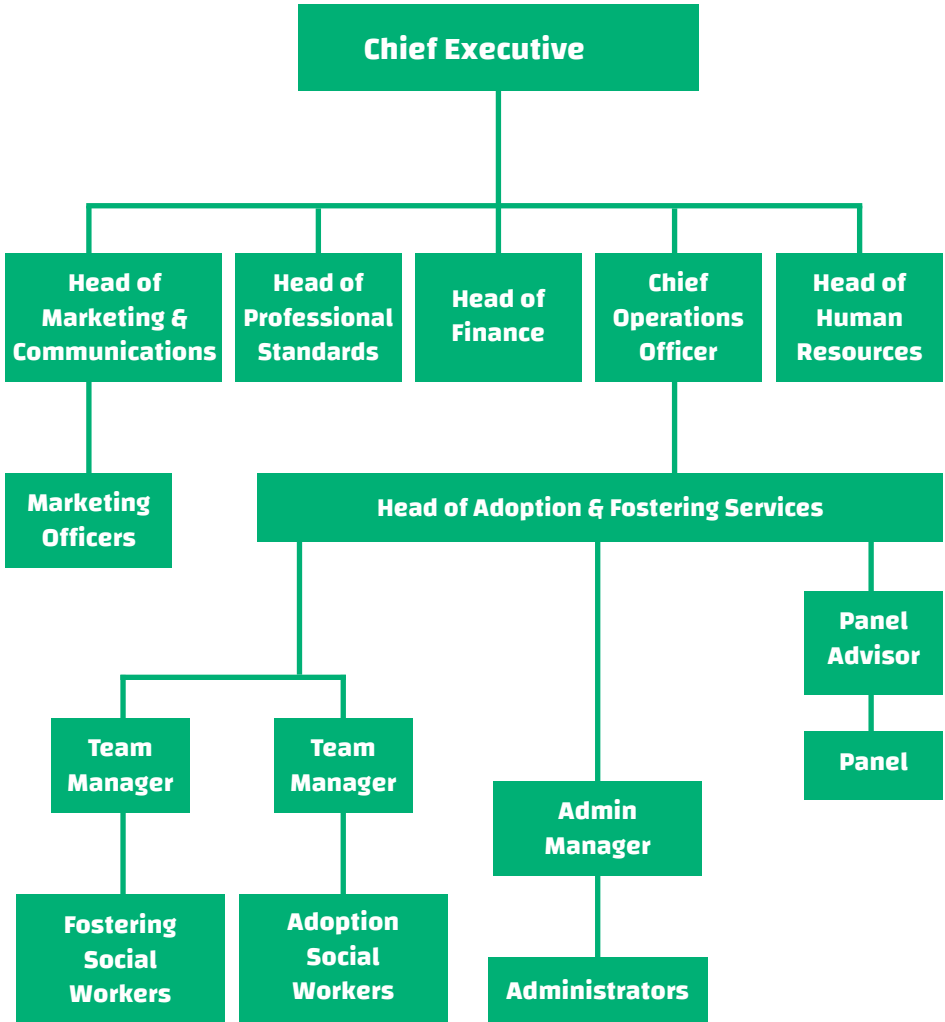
Chief Executive

Head of Marketing & Communications

Head of Professional Standards

Head of Finance

Chief Operations Officer

Head of Human Resources

Marketing Officers

Head of Adoption & Fostering Services

Panel Advisor

Panel

Team Manager

Team Manager

Admin Manager

Fostering Social Workers

Adoption Social Workers

Administrators